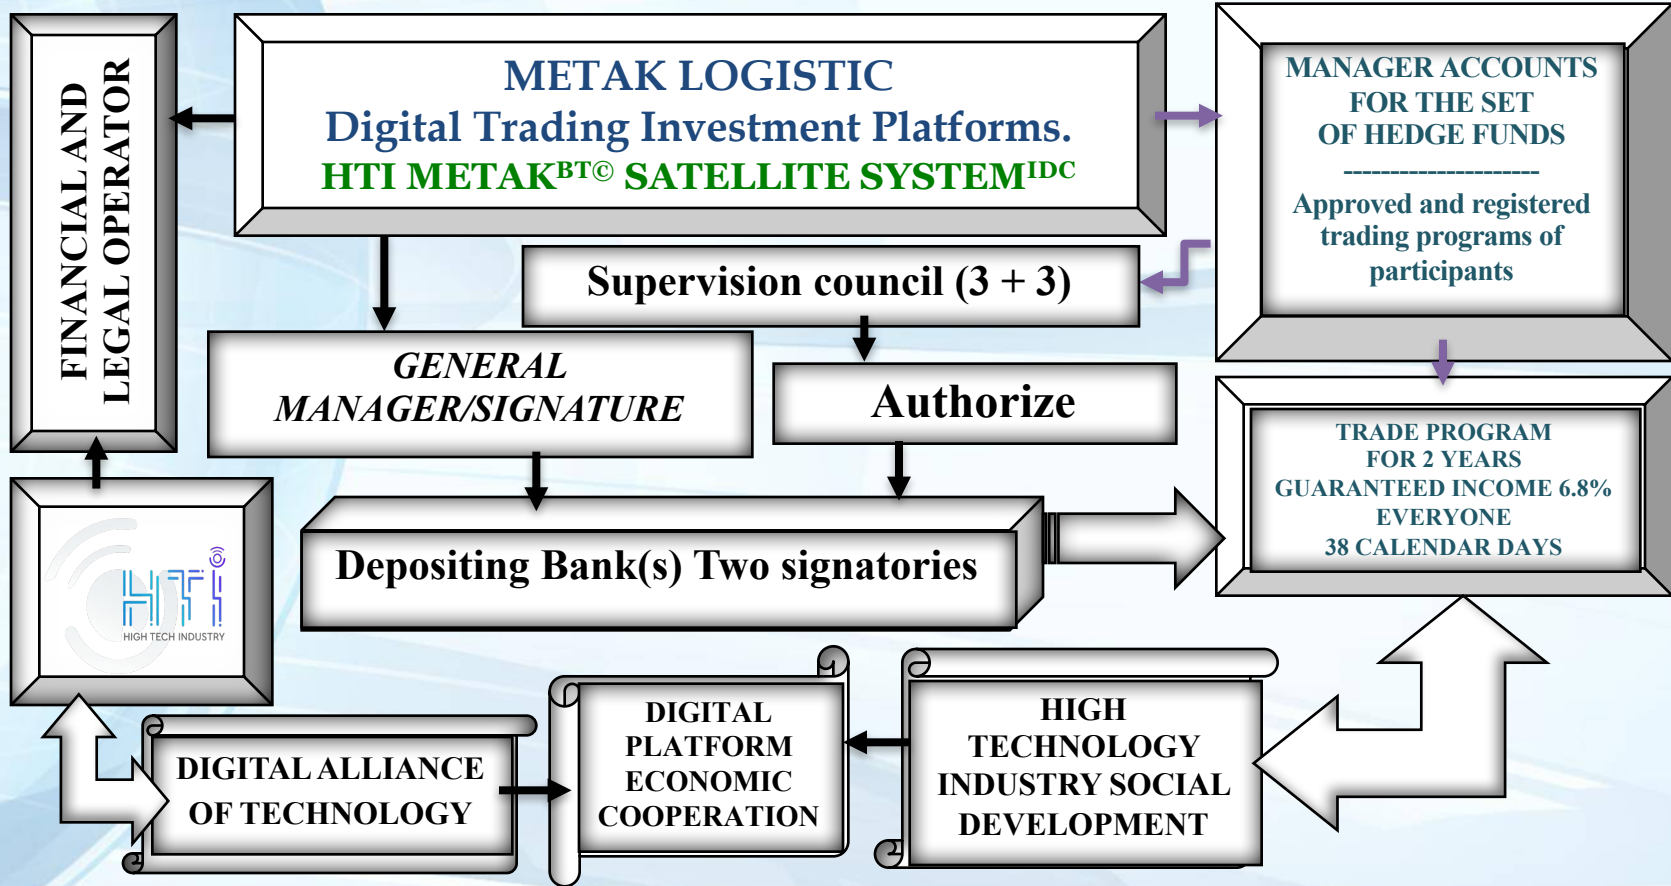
FINANCIAL AND LEGAL OPERATOR

METAK LOGISTIC
Digital Trading Investment Platforms.
HTI METAK$^{BT©}$ SATELLITE SYSTEM$^{IDC}$

MANAGER ACCOUNTS FOR THE SET OF HEDGE FUNDS
---------------------
Approved and registered trading programs of participants

Supervision council (3 + 3)

GENERAL MANAGER/SIGNATURE

Authorize

TRADE PROGRAM FOR 2 YEARS GUARANTEED INCOME 6.8% EVERYONE 38 CALENDAR DAYS

Depositing Bank(s) Two signatories

HTI
HIGH TECH INDUSTRY

DIGITAL ALLIANCE OF TECHNOLOGY

DIGITAL PLATFORM ECONOMIC COOPERATION

HIGH TECHNOLOGY INDUSTRY SOCIAL DEVELOPMENT